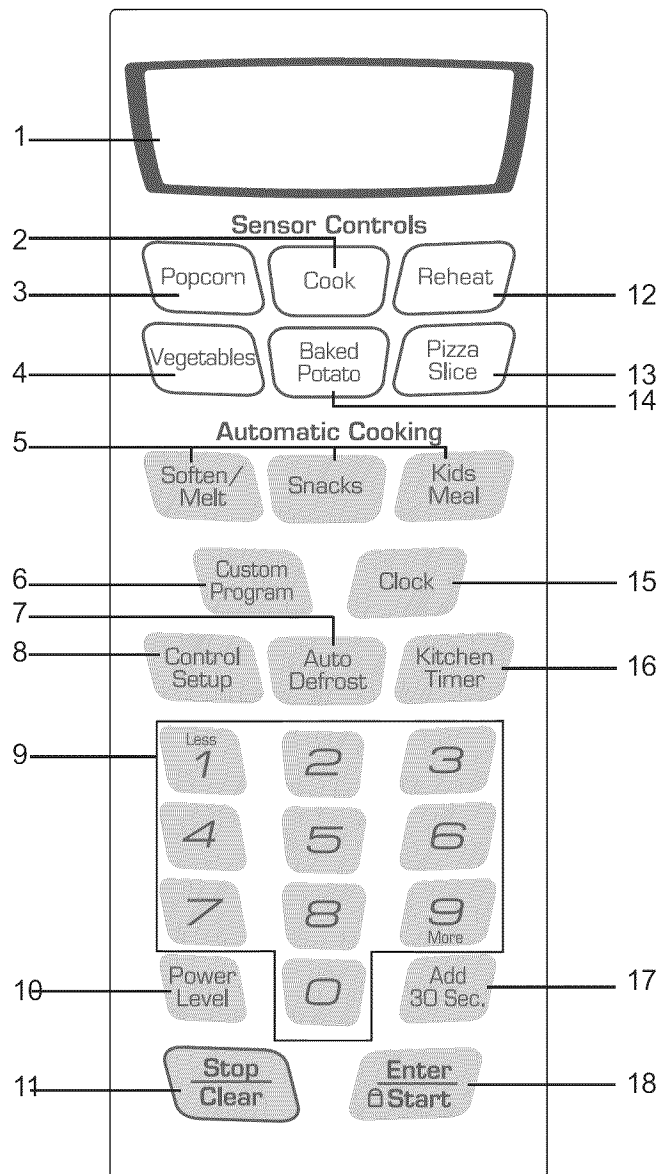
1

Sensor Controls

2

3 Popcorn Cook Reheat 12

4 Vegetables Baked Potato Pizza Slice 13

14

Automatic Cooking

5

Soften/ Melt Snacks Kids Meal

6 Custom Program Clock 15

7

8 Control Setup Auto Defrost Kitchen Timer 16

9 Less 1 2 3

4 5 6

7 8 9 More

10 Power Level 0 Add 30 Sec. 17

11 Stop Clear Enter Start 18